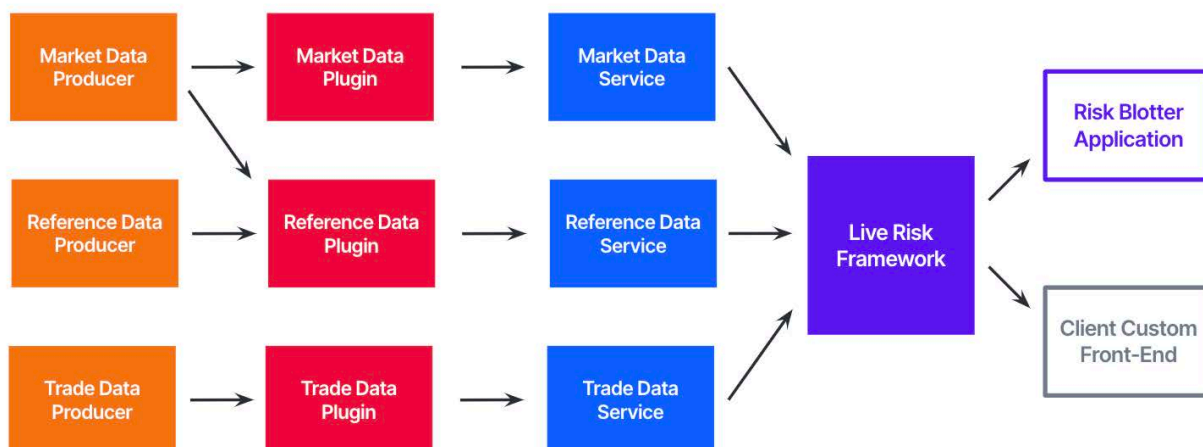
Market Data Producer

Market Data Plugin

Market Data Service

Reference Data Producer

Reference Data Plugin

Reference Data Service

Trade Data Producer

Trade Data Plugin

Trade Data Service

Live Risk Framework

Risk Blotter Application

Client Custom Front-End